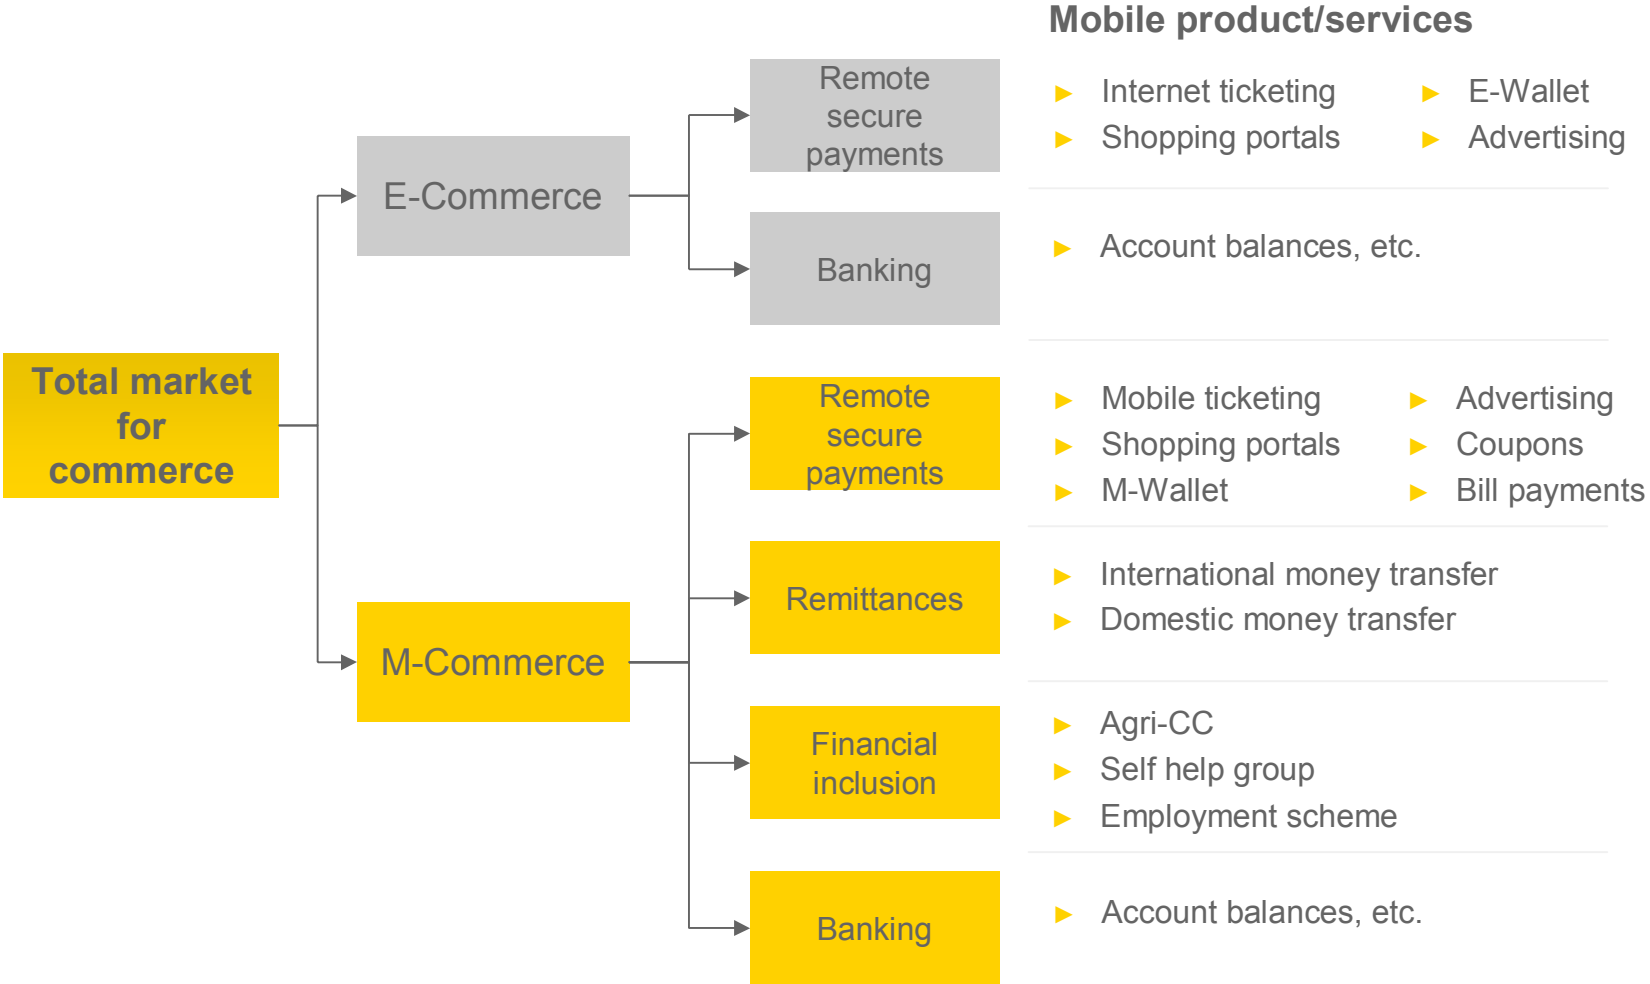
Mobile product/services

Total market for commerce

E-Commerce

Remote secure payments

- Internet ticketing
- Shopping portals
- E-Wallet
- Advertising

Banking

- Account balances, etc.

M-Commerce

Remote secure payments

- Mobile ticketing
- Shopping portals
- M-Wallet
- Advertising
- Coupons
- Bill payments

Remittances

- International money transfer
- Domestic money transfer

Financial inclusion

- Agri-CC
- Self help group
- Employment scheme

Banking

- Account balances, etc.